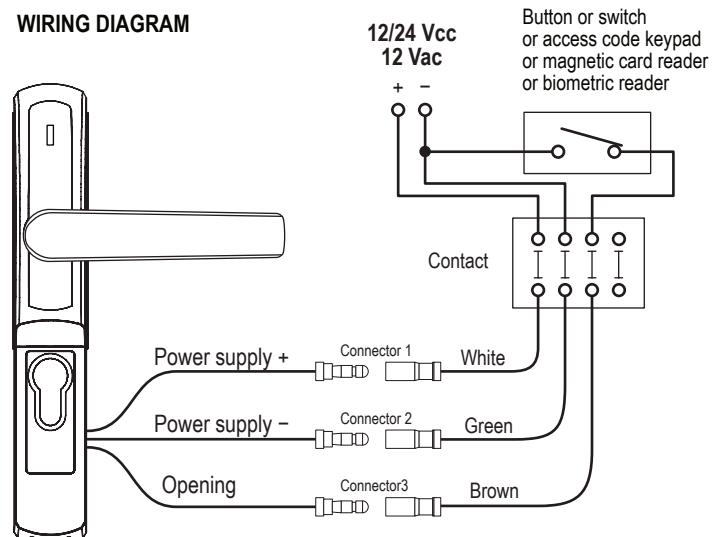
WIRING DIAGRAM

12/24 Vcc
12 Vac

+ −

Button or switch
or access code keypad
or magnetic card reader
or biometric reader

Contact

Power supply +

Connector 1

White

Power supply −

Connector 2

Green

Opening

Connector3

Brown